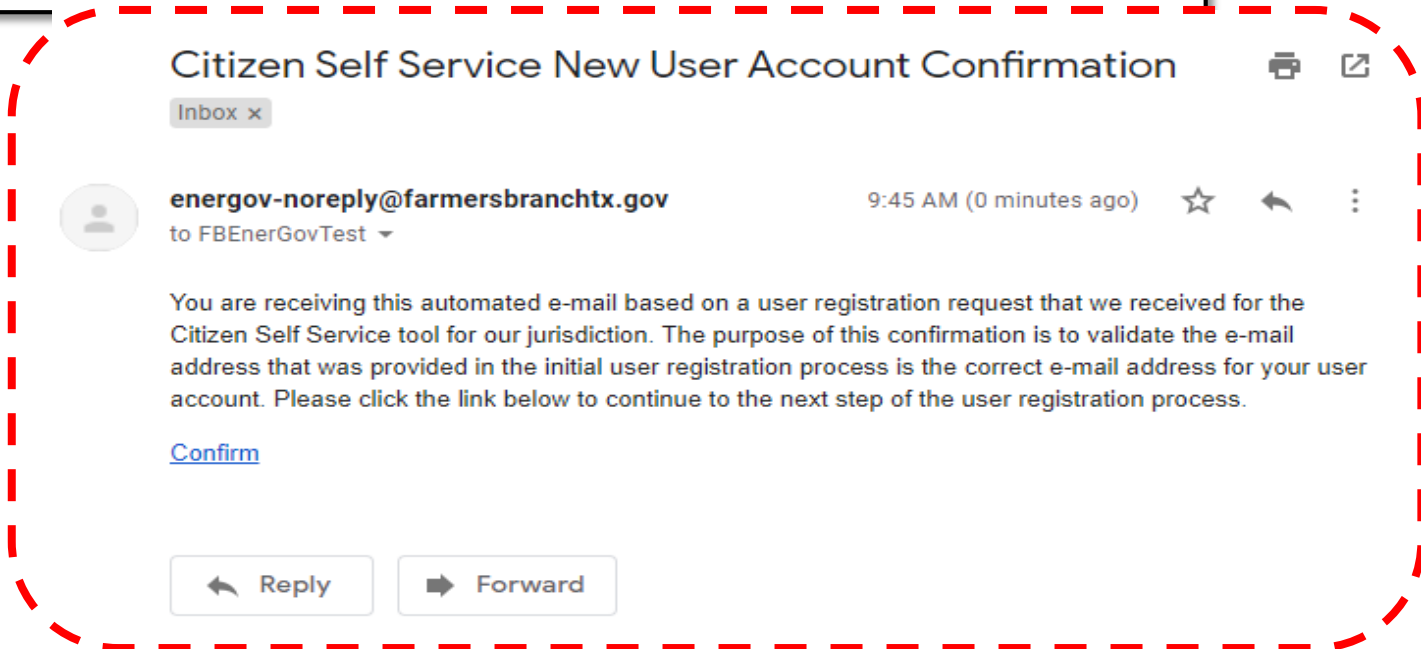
Citizen Self Service New User Account Confirmation

Inbox ×

energov-noreply@farmersbranchtx.gov
to FBEnerGovTest

9:45 AM (0 minutes ago)

You are receiving this automated e-mail based on a user registration request that we received for the Citizen Self Service tool for our jurisdiction. The purpose of this confirmation is to validate the e-mail address that was provided in the initial user registration process is the correct e-mail address for your user account. Please click the link below to continue to the next step of the user registration process.

Confirm

Reply

Forward